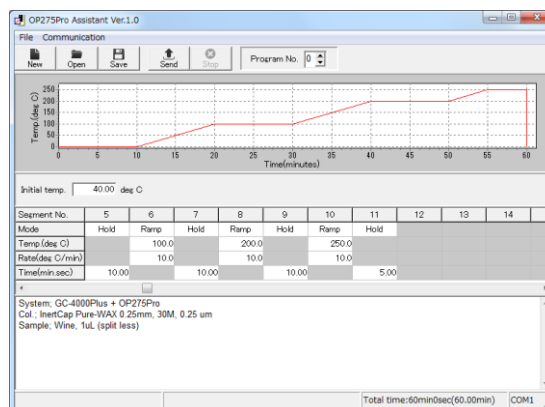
OP275Pro Assistant Ver.1.0

File Communication

New Open Save Send Stop Program No. 0

Temp.(deg C)
250
200
150
100
50
0

0 5 10 15 20 25 30 35 40 45 50 55 60
Time(minutes)

Initial temp. 40.00 deg C

| Segment No. | 5 | 6 | 7 | 8 | 9 | 10 | 11 | 12 | 13 | 14 |
|---|---|---|---|---|---|---|---|---|---|---|
| Mode | Hold | Ramp | Hold | Ramp | Hold | Ramp | Hold | | | |
| Temp.(deg C) | | 100.0 | | 200.0 | | 250.0 | | | | |
| Rate(deg C/min) | | 10.0 | | 10.0 | | 10.0 | | | | |
| Time(min.sec) | 10.00 | | 10.00 | | 10.00 | | 5.00 | | | |

System; GC-4000Plus + OP275Pro
Col.; InertCap Pure-WAX 0.25mm, 30M, 0.25 um
Sample; Wine, 1uL (split less)

Total time:60min0sec(60.00min) COM1